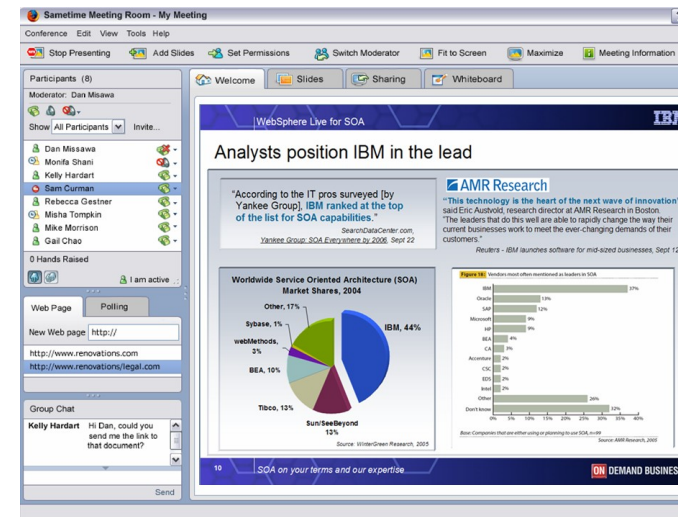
Sametime Meeting Room - My Meeting

Conference Edit View Tools Help

Stop Presenting | Add Slides | Set Permissions | Switch Moderator | Fit to Screen | Maximize | Meeting Information

Participants (8)
Moderator: Dan Misawa
Show All Participants Invite...

Dan Missawa
Monifa Shani
Kelly Hardart
Sam Curman
Rebecca Gestner
Misha Tompkin
Mike Morrison
Gail Chao

0 Hands Raised
I am active

Web Page | Polling
New Web page http://
http://www.renovations.com
http://www.renovations/legal.com

Group Chat
Kelly Hardart: Hi Dan, could you send me the link to that document?
Send

Welcome | Slides | Sharing | Whiteboard

WebSphere Live for SOA

IBM

Analysts position IBM in the lead

"According to the IT pros surveyed [by Yankee Group], IBM ranked at the top of the list for SOA capabilities."
SearchDataCenter.com, Yankee Group: SOA Everywhere by 2006, Sept 22

AMR Research
"This technology is the heart of the next wave of innovation" said Eric Austvold, research director at AMR Research in Boston. "The leaders that do this well are able to rapidly change the way their current businesses work to meet the ever-changing demands of their customers."
Reuters - IBM launches software for mid-sized businesses, Sept 12

Worldwide Service Oriented Architecture (SOA) Market Shares, 2004
Other, 17%
Sybase, 1%
webMethods, 3%
BEA, 10%
Tibco, 13%
Sun/SeeBeyond 13%
IBM, 44%
Source: WinterGreen Research, 2005

Figure 14: Vendors most often mentioned as leaders in SOA
IBM 37%
Oracle 13%
SAP 12%
Microsoft 9%
HP 9%
BEA 4%
CA 3%
Accenture 2%
CSC 2%
EDS 2%
Intel 2%
Other 26%
Don't know 32%
Base: Companies that are either using or planning to use SOA, n=89
Source: AMR Research, 2005

10 SOA on your terms and our expertise
ON DEMAND BUSINESS